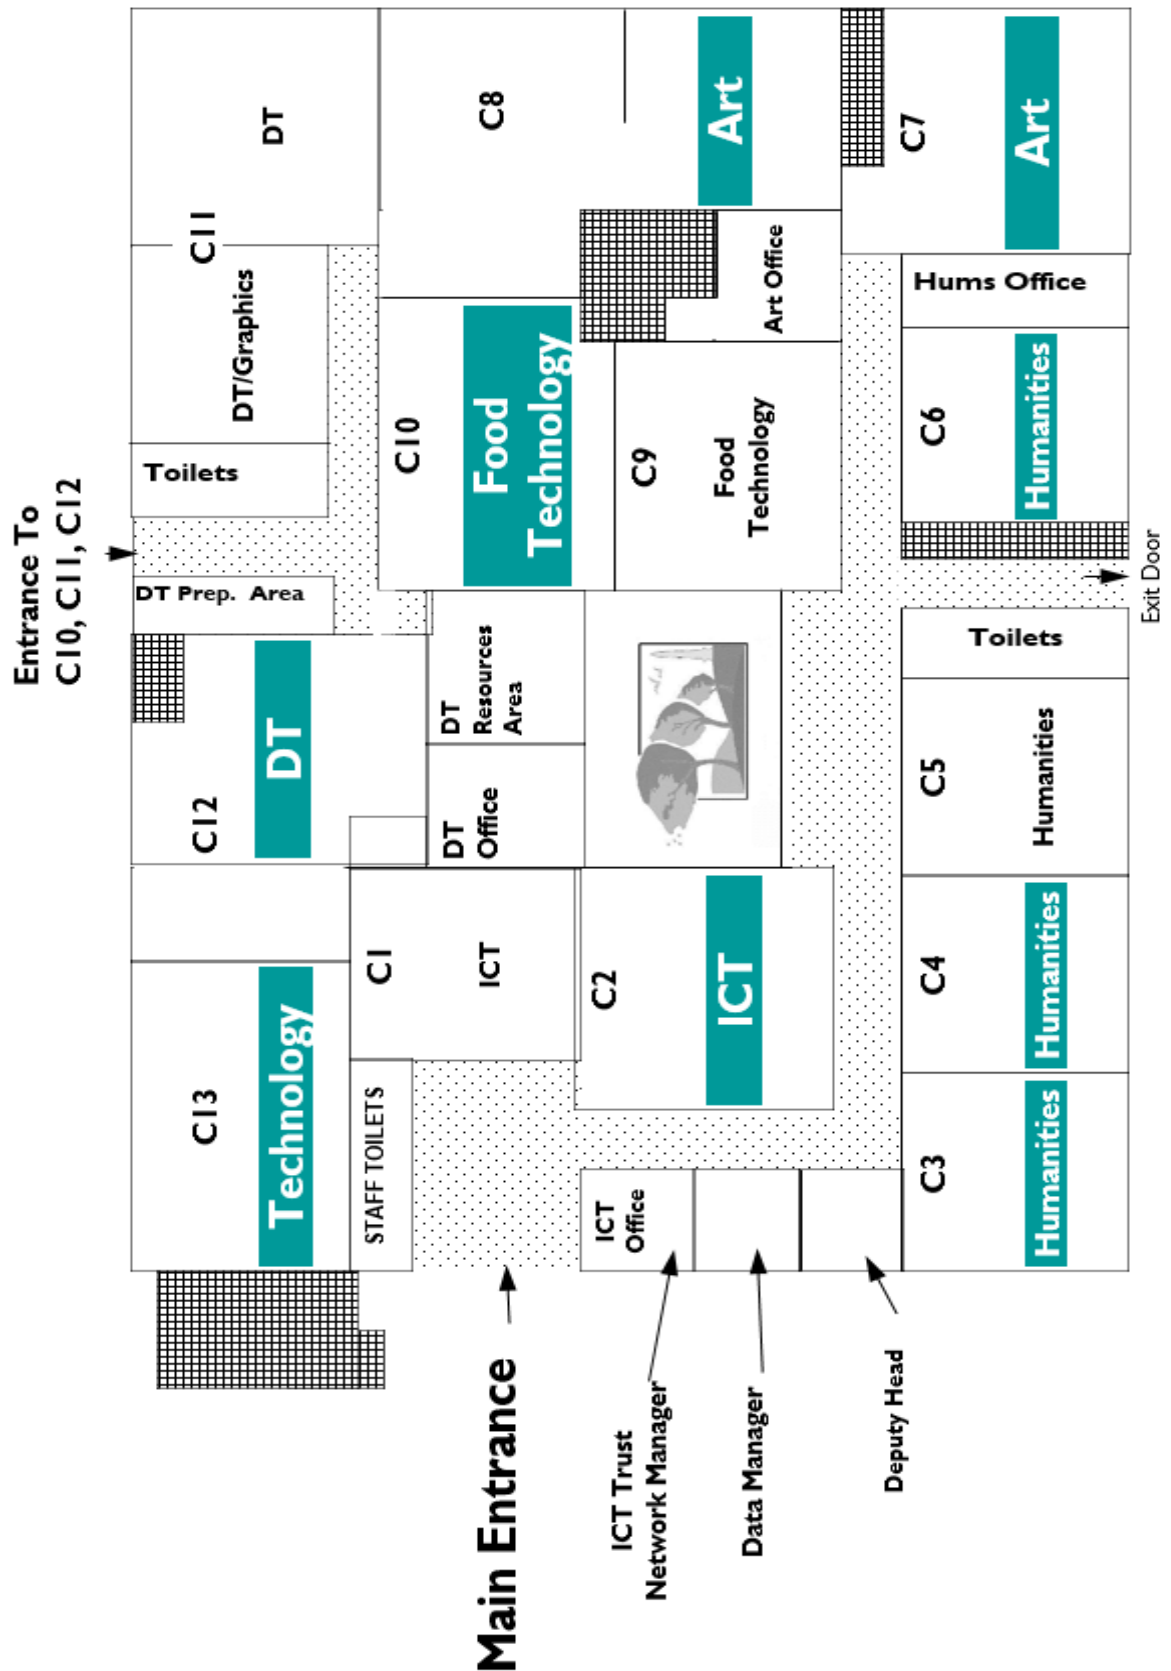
DT
C11
DT/Graphics
Toilets
C8
Art
C7
Art
Art Office
Hums Office
C10
Food Technology
C9
Food Technology
C6
Humanities
Entrance To C10, C11, C12
DT Prep. Area
C12
DT
DT Resources Area
DT Office
Exit Door
Toilets
C5
Humanities
C13
Technology
C1
ICT
C2
ICT
C4
Humanities
STAFF TOILETS
ICT Office
C3
Humanities
Main Entrance
ICT Trust Network Manager
Data Manager
Deputy Head